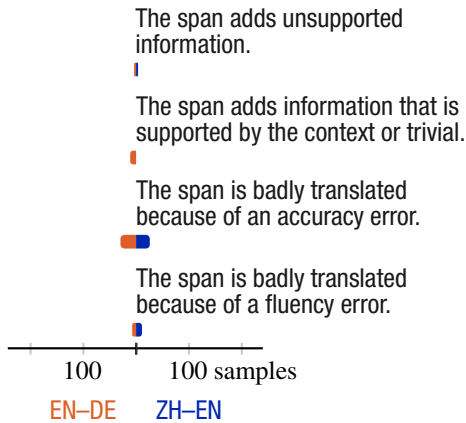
The span adds unsupported information.

The span adds information that is supported by the context or trivial.

The span is badly translated because of an accuracy error.

The span is badly translated because of a fluency error.

100 100 samples

EN–DE ZH–EN